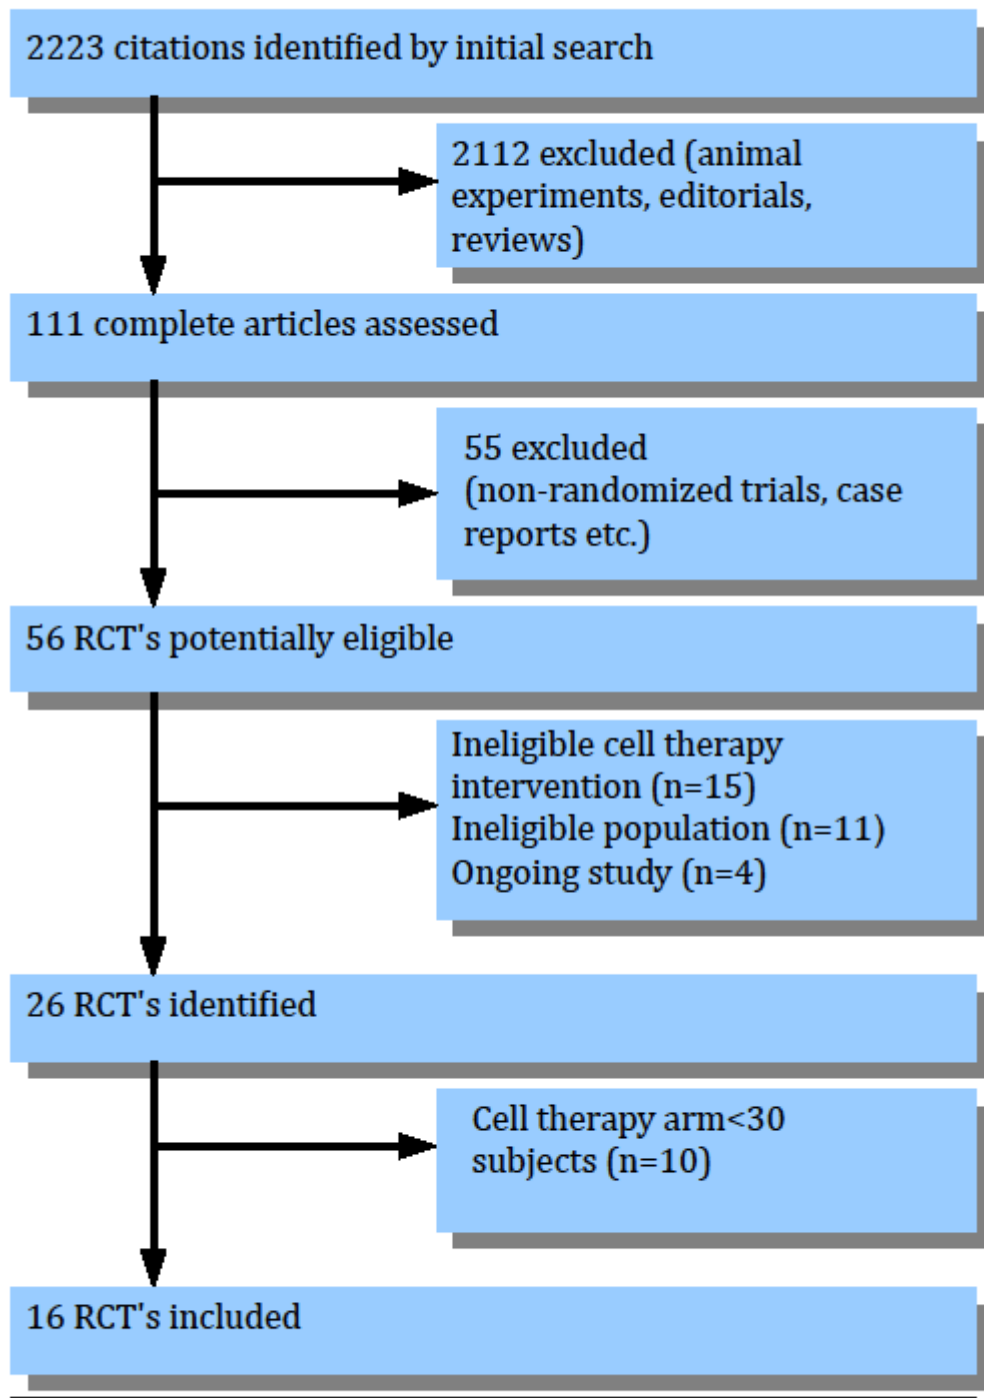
2223 citations identified by initial search

2112 excluded (animal experiments, editorials, reviews)

111 complete articles assessed

55 excluded
(non-randomized trials, case reports etc.)

56 RCT's potentially eligible

Ineligible cell therapy intervention (n=15)
Ineligible population (n=11)
Ongoing study (n=4)

26 RCT's identified

Cell therapy arm<30 subjects (n=10)

16 RCT's included